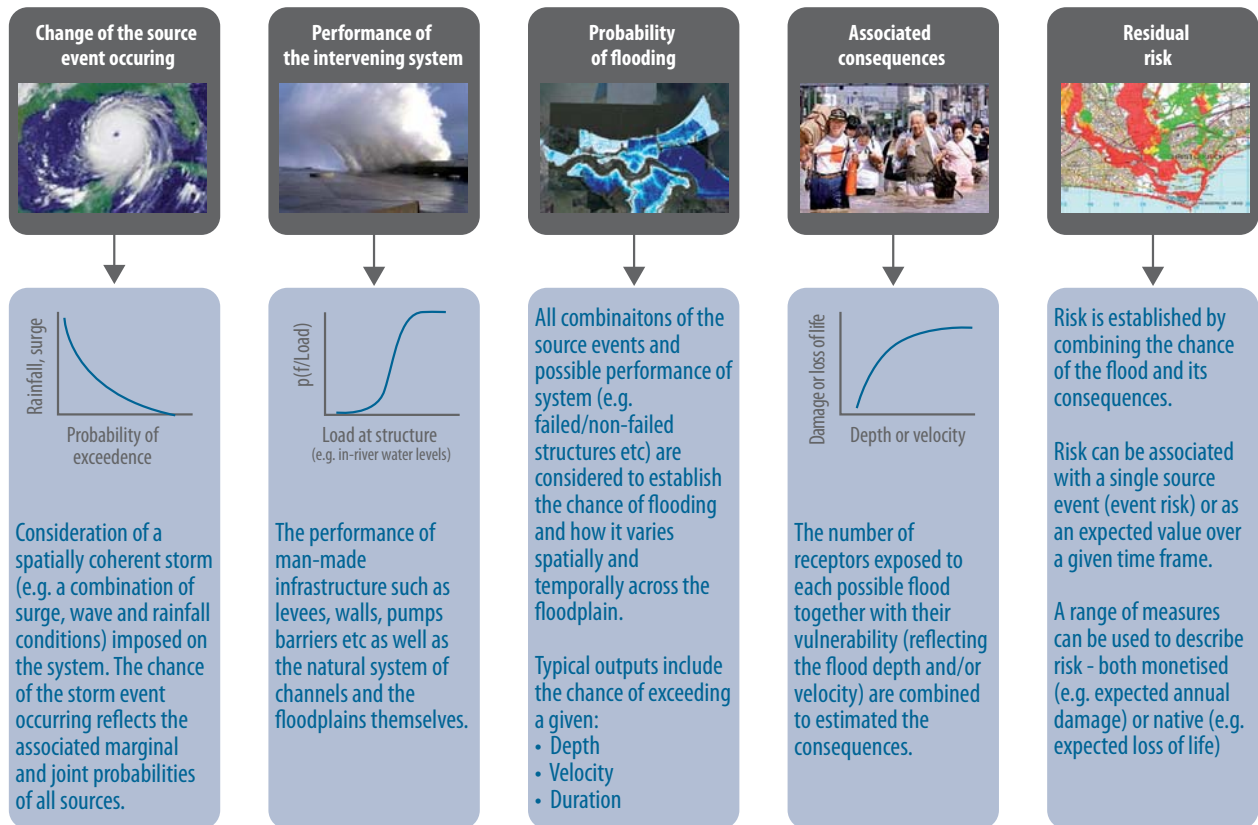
Change of the source event occuring

Rainfall, surge

Probability of exceedence

Consideration of a spatially coherent storm (e.g. a combination of surge, wave and rainfall conditions) imposed on the system. The chance of the storm event occurring reflects the associated marginal and joint probabilities of all sources.

Performance of the intervening system

p(f/Load)

Load at structure
(e.g. in-river water levels)

The performance of man-made infrastructure such as levees, walls, pumps barriers etc as well as the natural system of channels and the floodplains themselves.

Probability of flooding

All combinaitons of the source events and possible performance of system (e.g. failed/non-failed structures etc) are considered to establish the chance of flooding and how it varies spatially and temporally across the floodplain.

Typical outputs include the chance of exceeding a given:
- Depth
- Velocity
- Duration

Associated consequences

Damage or loss of life

Depth or velocity

The number of receptors exposed to each possible flood together with their vulnerability (reflecting the flood depth and/or velocity) are combined to estimated the consequences.

Residual risk

Risk is established by combining the chance of the flood and its consequences.

Risk can be associated with a single source event (event risk) or as an expected value over a given time frame.

A range of measures can be used to describe risk - both monetised (e.g. expected annual damage) or native (e.g. expected loss of life)